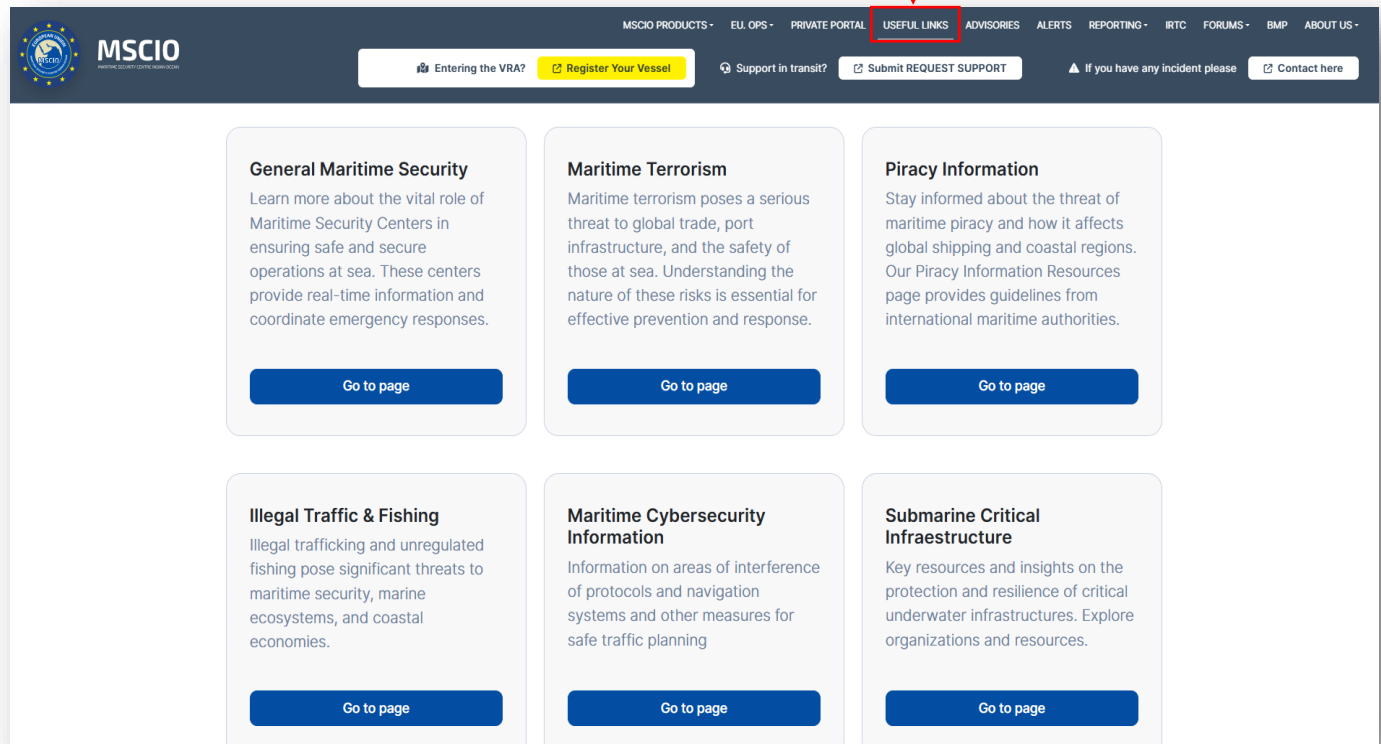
EUROPEAN UNION MSCIO

MSCIO
MARITIME SECURITY CENTRE INDIAN OCEAN

MSCIO PRODUCTS EU. OPS PRIVATE PORTAL USEFUL LINKS ADVISORIES ALERTS REPORTING IRTC FORUMS BMP ABOUT US

Entering the VRA? Register Your Vessel

Support in transit? Submit REQUEST SUPPORT

If you have any incident please Contact here

General Maritime Security
Learn more about the vital role of Maritime Security Centers in ensuring safe and secure operations at sea. These centers provide real-time information and coordinate emergency responses.

Go to page

Maritime Terrorism
Maritime terrorism poses a serious threat to global trade, port infrastructure, and the safety of those at sea. Understanding the nature of these risks is essential for effective prevention and response.

Go to page

Piracy Information
Stay informed about the threat of maritime piracy and how it affects global shipping and coastal regions. Our Piracy Information Resources page provides guidelines from international maritime authorities.

Go to page

Illegal Traffic & Fishing
Illegal trafficking and unregulated fishing pose significant threats to maritime security, marine ecosystems, and coastal economies.

Go to page

Maritime Cybersecurity Information
Information on areas of interference of protocols and navigation systems and other measures for safe traffic planning

Go to page

Submarine Critical Infraestructure
Key resources and insights on the protection and resilience of critical underwater infrastructures. Explore organizations and resources.

Go to page